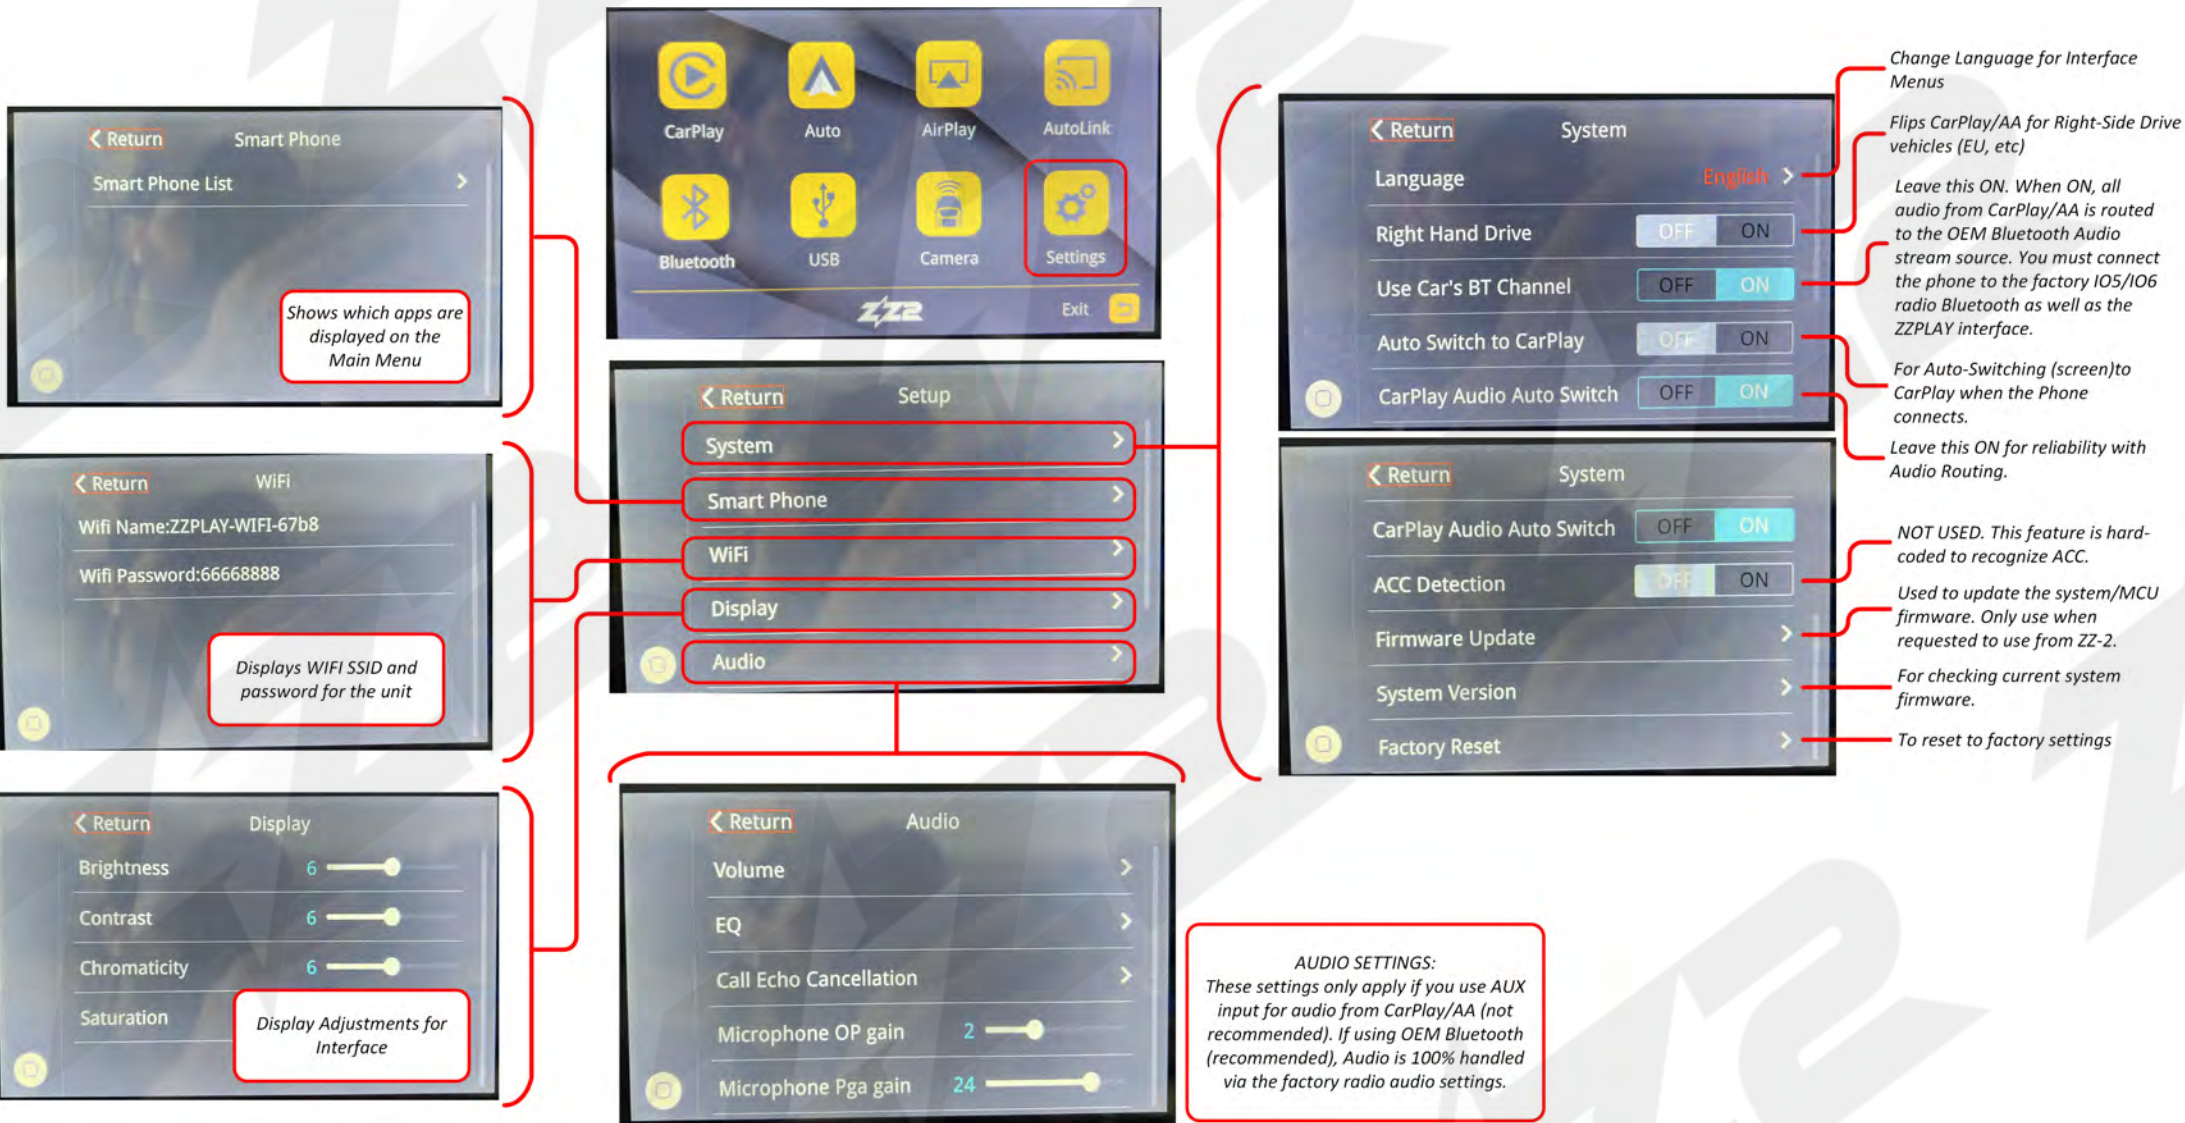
Return Smart Phone
Smart Phone List

Shows which apps are displayed on the Main Menu

CarPlay
Auto
AirPlay
AutoLink
Bluetooth
USB
Camera
Settings
ZZ2
Exit

Return Setup
System
Smart Phone
WiFi
Display
Audio

Return WiFi
Wifi Name:ZZPLAY-WIFI-67b8
Wifi Password:66668888

Displays WIFI SSID and password for the unit

Return Display
Brightness 6
Contrast 6
Chromaticity 6
Saturation

Display Adjustments for Interface

Return Audio
Volume
EQ
Call Echo Cancellation
Microphone OP gain 2
Microphone Pga gain 24

AUDIO SETTINGS:
These settings only apply if you use AUX input for audio from CarPlay/AA (not recommended). If using OEM Bluetooth (recommended), Audio is 100% handled via the factory radio audio settings.

Return System
Language English
Right Hand Drive OFF ON
Use Car's BT Channel OFF ON
Auto Switch to CarPlay OFF ON
CarPlay Audio Auto Switch OFF ON

Change Language for Interface Menus

Flips CarPlay/AA for Right-Side Drive vehicles (EU, etc)

Leave this ON. When ON, all audio from CarPlay/AA is routed to the OEM Bluetooth Audio stream source. You must connect the phone to the factory IO5/IO6 radio Bluetooth as well as the ZZPLAY interface.

For Auto-Switching (screen)to CarPlay when the Phone connects.

Leave this ON for reliability with Audio Routing.

Return System
CarPlay Audio Auto Switch OFF ON
ACC Detection OFF ON
Firmware Update
System Version
Factory Reset

NOT USED. This feature is hard-coded to recognize ACC.

Used to update the system/MCU firmware. Only use when requested to use from ZZ-2.

For checking current system firmware.

To reset to factory settings